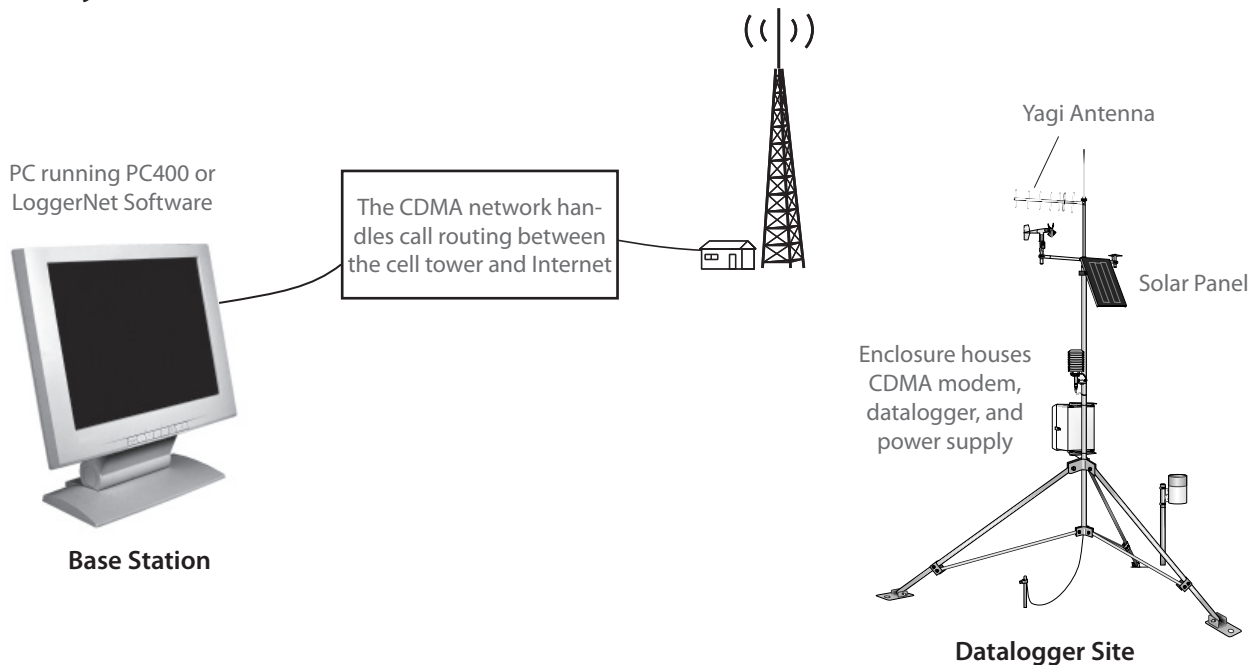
PC running PC400 or LoggerNet Software

The CDMA network handles call routing between the cell tower and Internet

Yagi Antenna

Solar Panel

Enclosure houses CDMA modem, datalogger, and power supply

Base Station

Datalogger Site